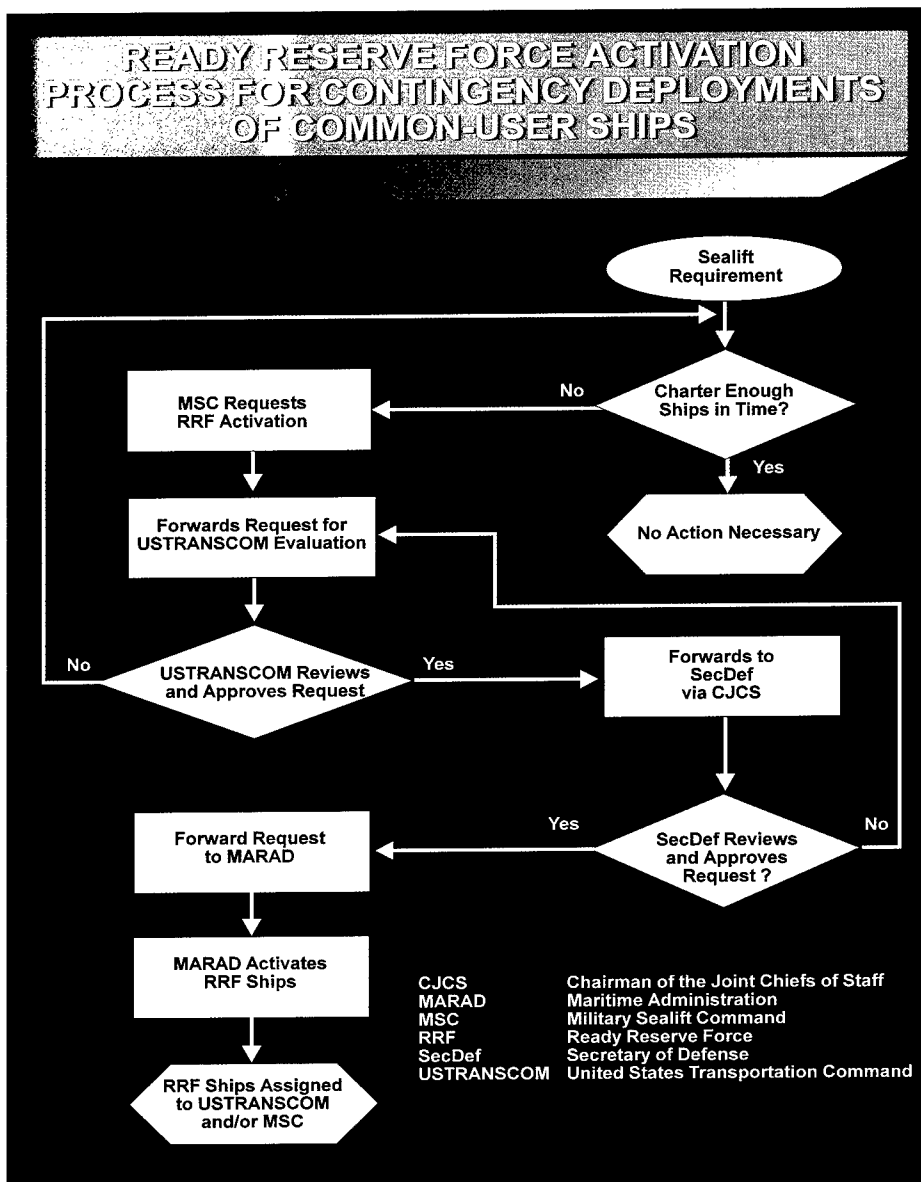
READY RESERVE FORCE ACTIVATION PROCESS FOR CONTINGENCY DEPLOYMENTS OF COMMON-USER SHIPS

Sealift Requirement

Charter Enough Ships in Time?

No

MSC Requests RRF Activation

Yes

No Action Necessary

Forwards Request for USTRANSCOM Evaluation

No

USTRANSCOM Reviews and Approves Request

Yes

Forwards to SecDef via CJCS

Yes

SecDef Reviews and Approves Request ?

No

Forward Request to MARAD

MARAD Activates RRF Ships

RRF Ships Assigned to USTRANSCOM and/or MSC

| | |
|---|---|
| CJCS | Chairman of the Joint Chiefs of Staff |
| MARAD | Maritime Administration |
| MSC | Military Sealift Command |
| RRF | Ready Reserve Force |
| SecDef | Secretary of Defense |
| USTRANSCOM | United States Transportation Command |